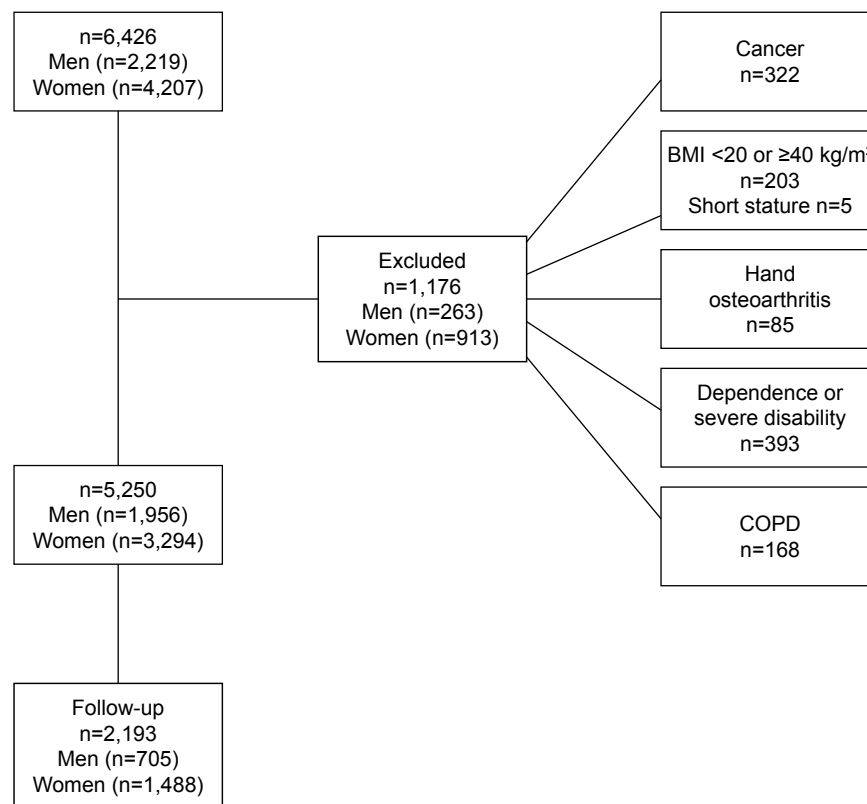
n=6,426
Men (n=2,219)
Women (n=4,207)

Excluded
n=1,176
Men (n=263)
Women (n=913)

Cancer
n=322

BMI <20 or ≥40 kg/m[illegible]
n=203
Short stature n=5

Hand
osteoarthritis
n=85

Dependence or
severe disability
n=393

COPD
n=168

n=5,250
Men (n=1,956)
Women (n=3,294)

Follow-up
n=2,193
Men (n=705)
Women (n=1,488)